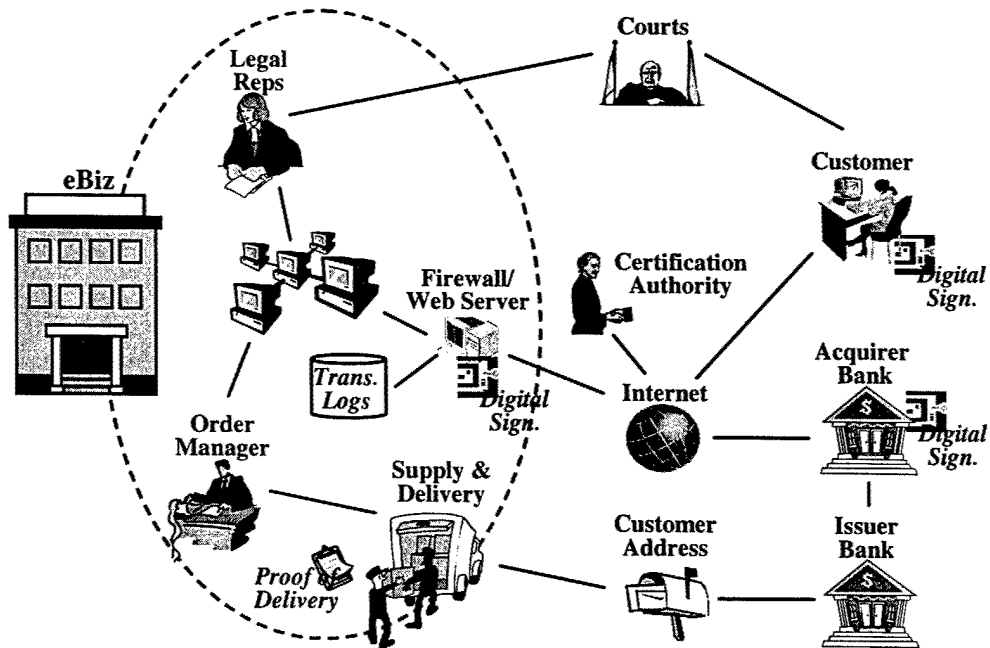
Courts

Legal Reps

eBiz

Customer

Digital Sign.

Certification Authority

Firewall/ Web Server

Trans. Logs

Digital Sign.

Internet

Acquirer Bank

Digital Sign.

Order Manager

Supply & Delivery

Customer Address

Issuer Bank

Proof of Delivery